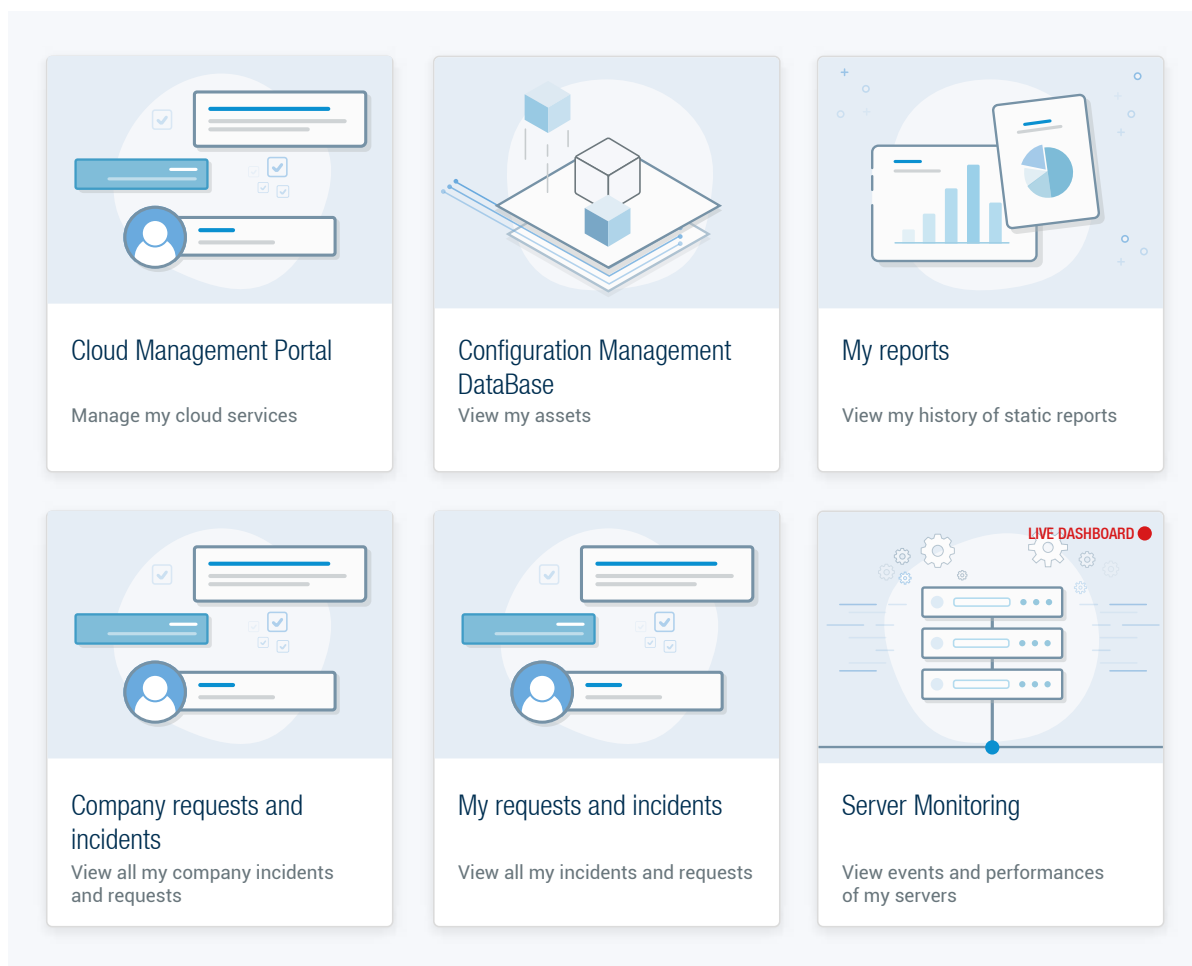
Cloud Management Portal

Manage my cloud services

Configuration Management DataBase

View my assets

My reports

View my history of static reports

Company requests and incidents

View all my company incidents and requests

My requests and incidents

View all my incidents and requests

LIVE DASHBOARD

Server Monitoring

View events and performances of my servers